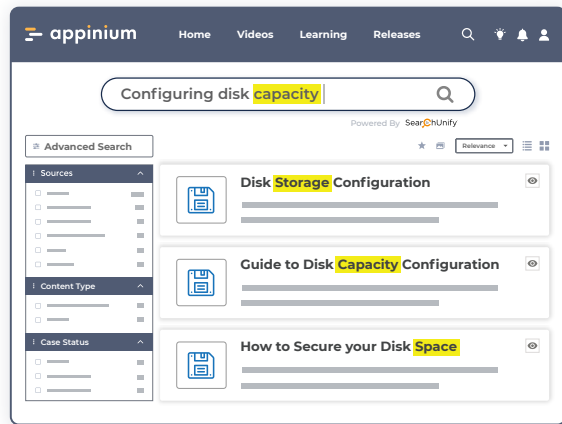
appinium

Home Videos Learning Releases

Configuring disk capacity

Powered By SearchUnify

Advanced Search

Relevance

Sources

Content Type

Case Status

Disk Storage Configuration

Guide to Disk Capacity Configuration

How to Secure your Disk Space